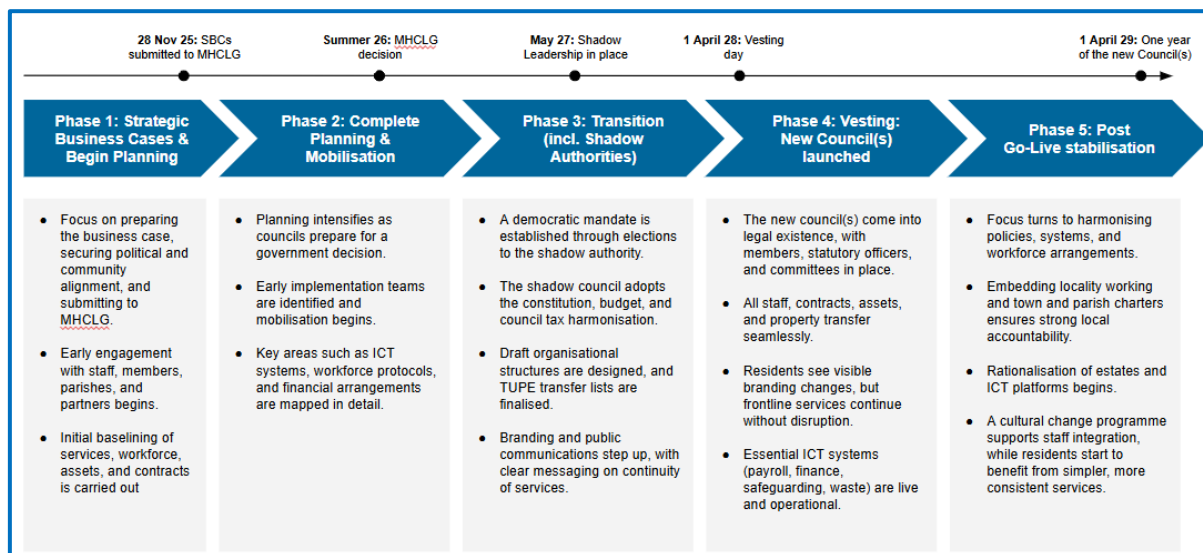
**28 Nov 25:** SBCs submitted to MHCLG

**Summer 26:** MHCLG decision

**May 27:** Shadow Leadership in place

**1 April 28:** Vesting day

**1 April 29:** One year of the new Council(s)

**Phase 1: Strategic Business Cases & Begin Planning**

- Focus on preparing the business case, securing political and community alignment, and submitting to MHCLG.
- Early engagement with staff, members, parishes, and partners begins.
- Initial baselining of services, workforce, assets, and contracts is carried out

**Phase 2: Complete Planning & Mobilisation**

- Planning intensifies as councils prepare for a government decision.
- Early implementation teams are identified and mobilisation begins.
- Key areas such as ICT systems, workforce protocols, and financial arrangements are mapped in detail.

**Phase 3: Transition (incl. Shadow Authorities)**

- A democratic mandate is established through elections to the shadow authority.
- The shadow council adopts the constitution, budget, and council tax harmonisation.
- Draft organisational structures are designed, and TUPE transfer lists are finalised.
- Branding and public communications step up, with clear messaging on continuity of services.

**Phase 4: Vesting: New Council(s) launched**

- The new council(s) come into legal existence, with members, statutory officers, and committees in place.
- All staff, contracts, assets, and property transfer seamlessly.
- Residents see visible branding changes, but frontline services continue without disruption.
- Essential ICT systems (payroll, finance, safeguarding, waste) are live and operational.

**Phase 5: Post Go-Live stabilisation**

- Focus turns to harmonising policies, systems, and workforce arrangements.
- Embedding locality working and town and parish charters ensures strong local accountability.
- Rationalisation of estates and ICT platforms begins.
- A cultural change programme supports staff integration, while residents start to benefit from simpler, more consistent services.